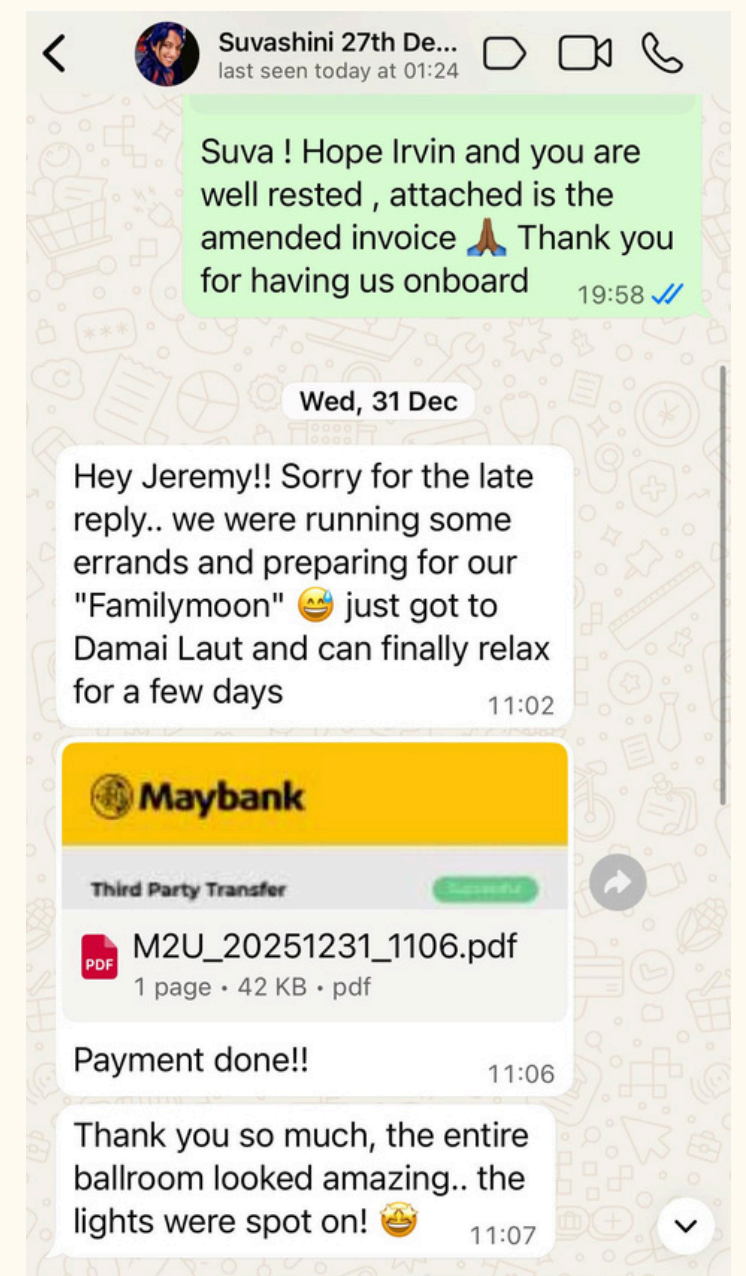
Suvashini 27th De...
last seen today at 01:24

Suva ! Hope Irvin and you are well rested , attached is the amended invoice 🙏🏾 Thank you for having us onboard 19:58

Wed, 31 Dec

Hey Jeremy!! Sorry for the late reply.. we were running some errands and preparing for our "Familymoon" 😅 just got to Damai Laut and can finally relax for a few days 11:02

Maybank

Third Party Transfer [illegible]

PDF M2U_20251231_1106.pdf
1 page • 42 KB • pdf

Payment done!! 11:06

Thank you so much, the entire ballroom looked amazing.. the lights were spot on! 🤩 11:07